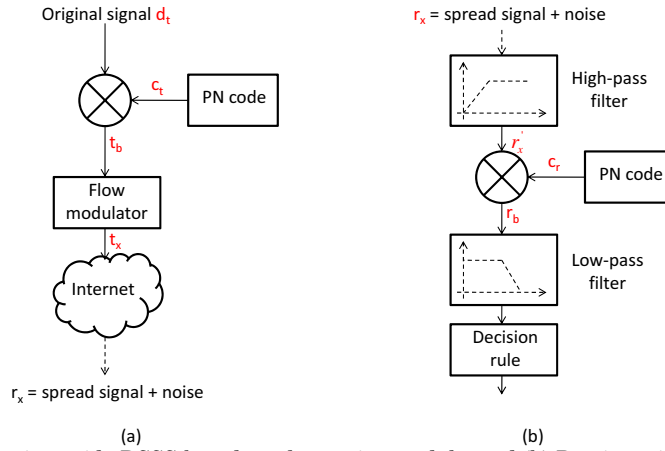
Original signal $d_t$

$c_t$

PN code

$t_b$

Flow modulator

$t_x$

Internet

$r_x$ = spread signal + noise

(a)

$r_x$ = spread signal + noise

High-pass filter

$r_x^{'}$

$c_r$

PN code

$r_b$

Low-pass filter

Decision rule

(b)

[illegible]